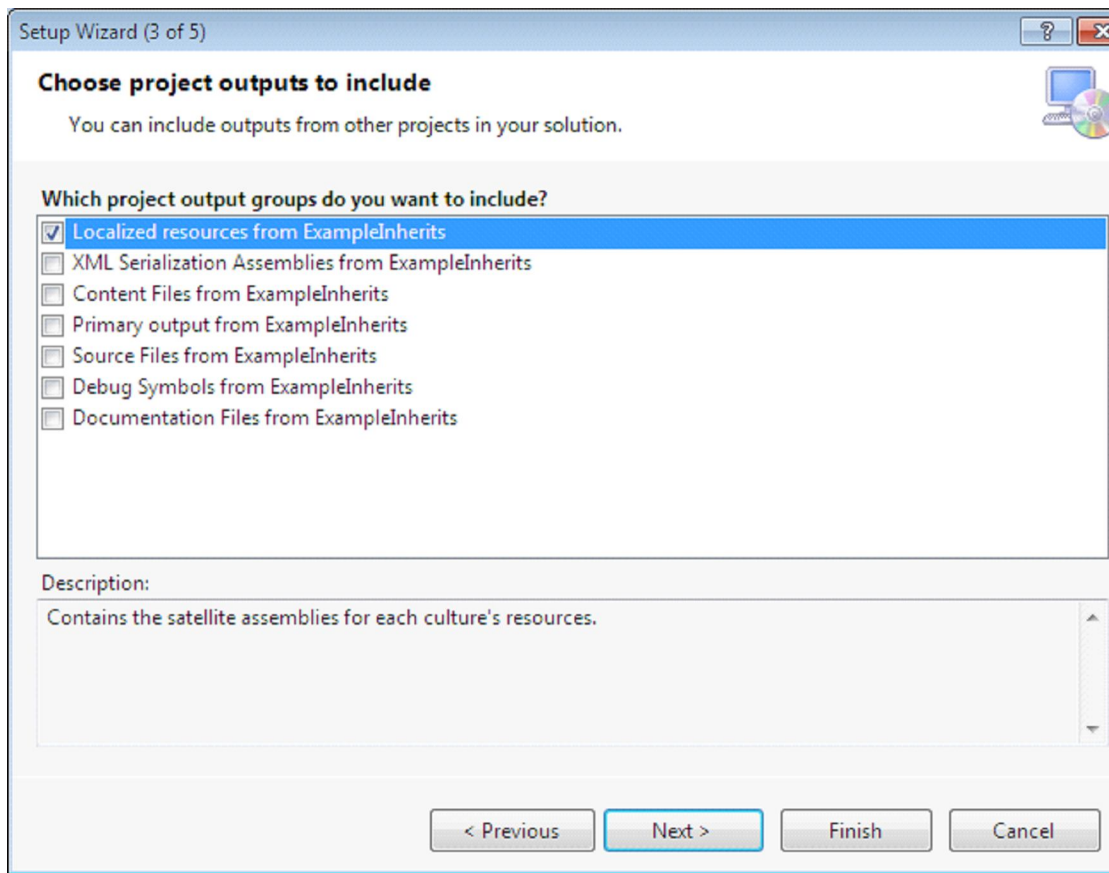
Setup Wizard (3 of 5)

?

Choose project outputs to include

You can include outputs from other projects in your solution.

Which project output groups do you want to include?

Localized resources from ExampleInherits
XML Serialization Assemblies from ExampleInherits
Content Files from ExampleInherits
Primary output from ExampleInherits
Source Files from ExampleInherits
Debug Symbols from ExampleInherits
Documentation Files from ExampleInherits

Description:

Contains the satellite assemblies for each culture's resources.

< Previous | Next > | Finish | Cancel